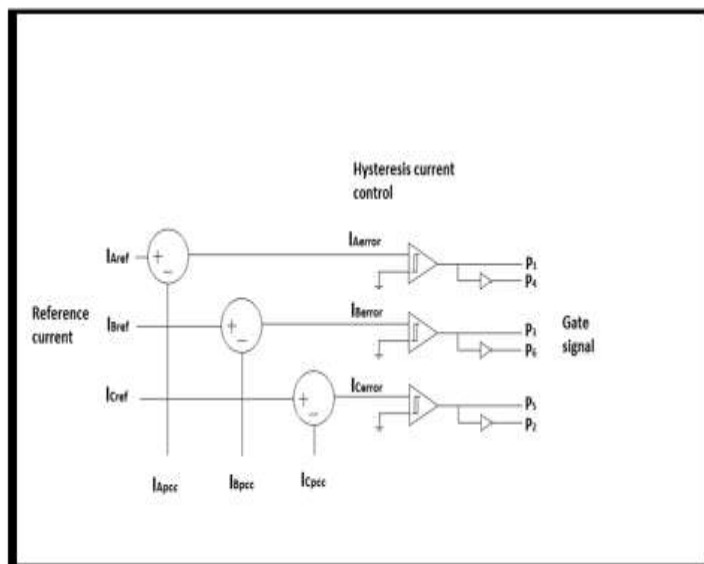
Hysteresis current control

$I_{Aref}$

+

−

$I_{Aerror}$

$P_1$

$P_4$

Reference current

$I_{Bref}$

+

−

$I_{Berror}$

$P_3$

$P_6$

Gate signal

$I_{Cref}$

+

−

$I_{Cerror}$

$P_5$

$P_2$

$I_{Apcc}$

$I_{Bpcc}$

$I_{Cpcc}$